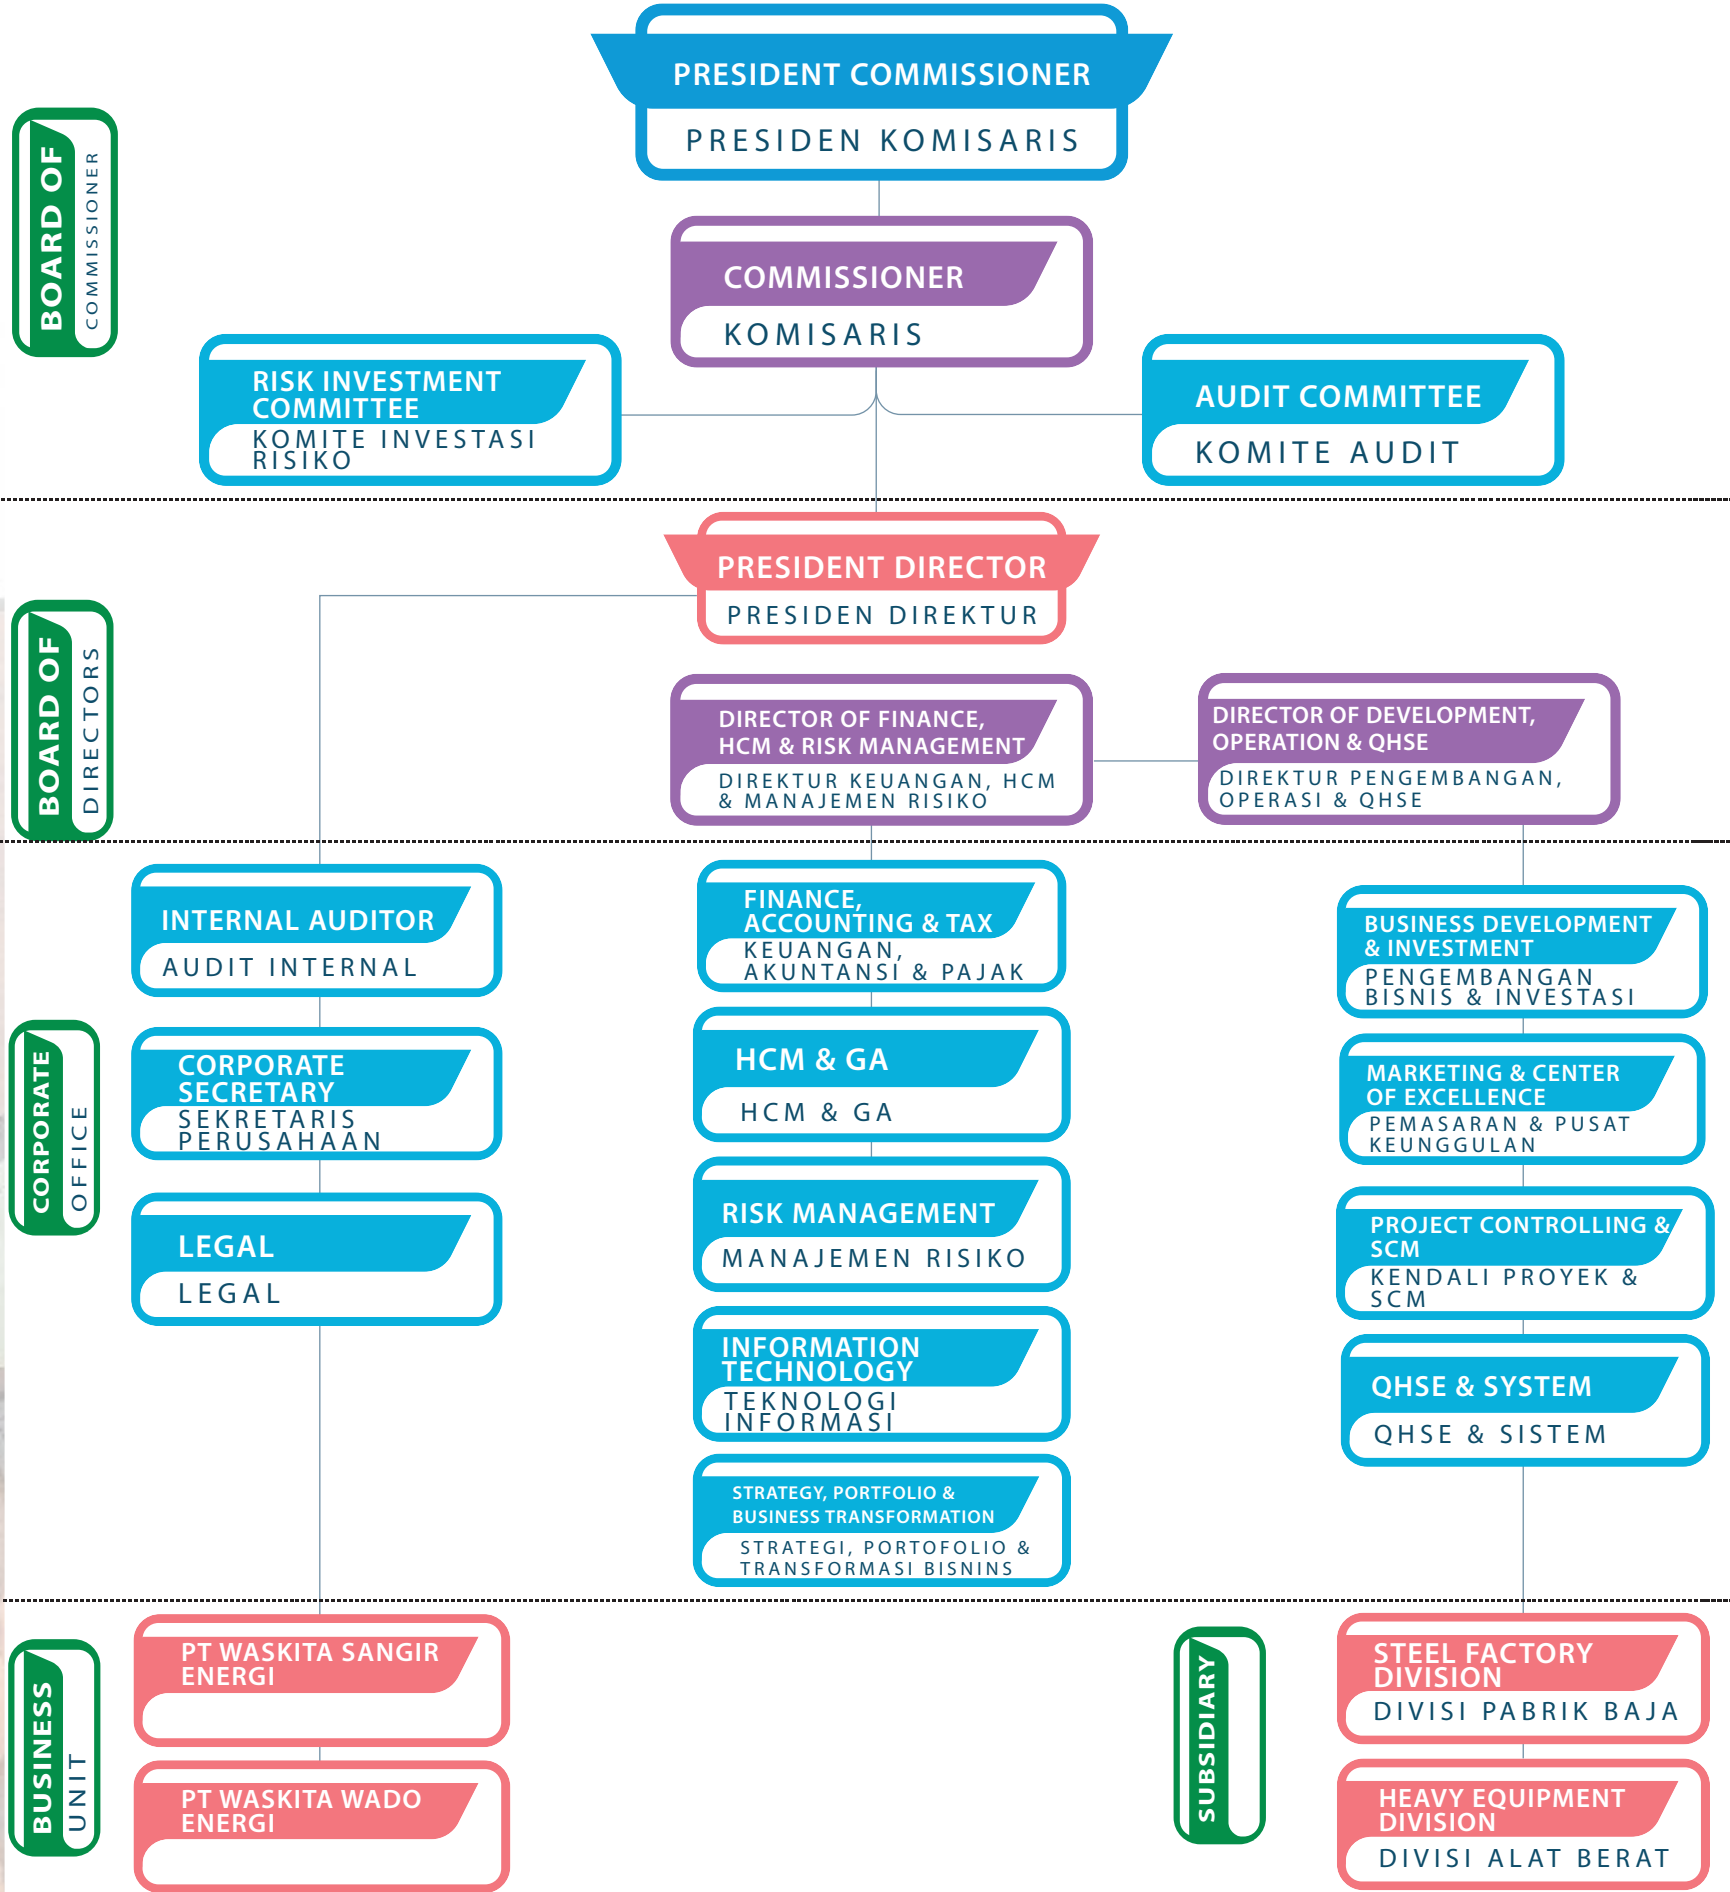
BOARD OF COMMISSIONER

PRESIDENT COMMISSIONER
PRESIDEN KOMISARIS

COMMISSIONER
KOMISARIS

RISK INVESTMENT COMMITTEE
KOMITE INVESTASI RISIKO

AUDIT COMMITTEE
KOMITE AUDIT

BOARD OF DIRECTORS

PRESIDENT DIRECTOR
PRESIDEN DIREKTUR

DIRECTOR OF FINANCE, HCM & RISK MANAGEMENT
DIREKTUR KEUANGAN, HCM & MANAJEMEN RISIKO

DIRECTOR OF DEVELOPMENT, OPERATION & QHSE
DIREKTUR PENGEMBANGAN, OPERASI & QHSE

CORPORATE OFFICE

INTERNAL AUDITOR
AUDIT INTERNAL

CORPORATE SECRETARY
SEKRETARIS PERUSAHAAN

LEGAL
LEGAL

FINANCE, ACCOUNTING & TAX
KEUANGAN, AKUNTANSI & PAJAK

HCM & GA
HCM & GA

RISK MANAGEMENT
MANAJEMEN RISIKO

INFORMATION TECHNOLOGY
TEKNOLOGI INFORMASI

STRATEGY, PORTFOLIO & BUSINESS TRANSFORMATION
STRATEGI, PORTOFOLIO & TRANSFORMASI BISNINS

BUSINESS DEVELOPMENT & INVESTMENT
PENGEMBANGAN BISNIS & INVESTASI

MARKETING & CENTER OF EXCELLENCE
PEMASARAN & PUSAT KEUNGGULAN

PROJECT CONTROLLING & SCM
KENDALI PROYEK & SCM

QHSE & SYSTEM
QHSE & SISTEM

BUSINESS UNIT

PT WASKITA SANGIR ENERGI

PT WASKITA WADO ENERGI

SUBSIDIARY

STEEL FACTORY DIVISION
DIVISI PABRIK BAJA

HEAVY EQUIPMENT DIVISION
DIVISI ALAT BERAT